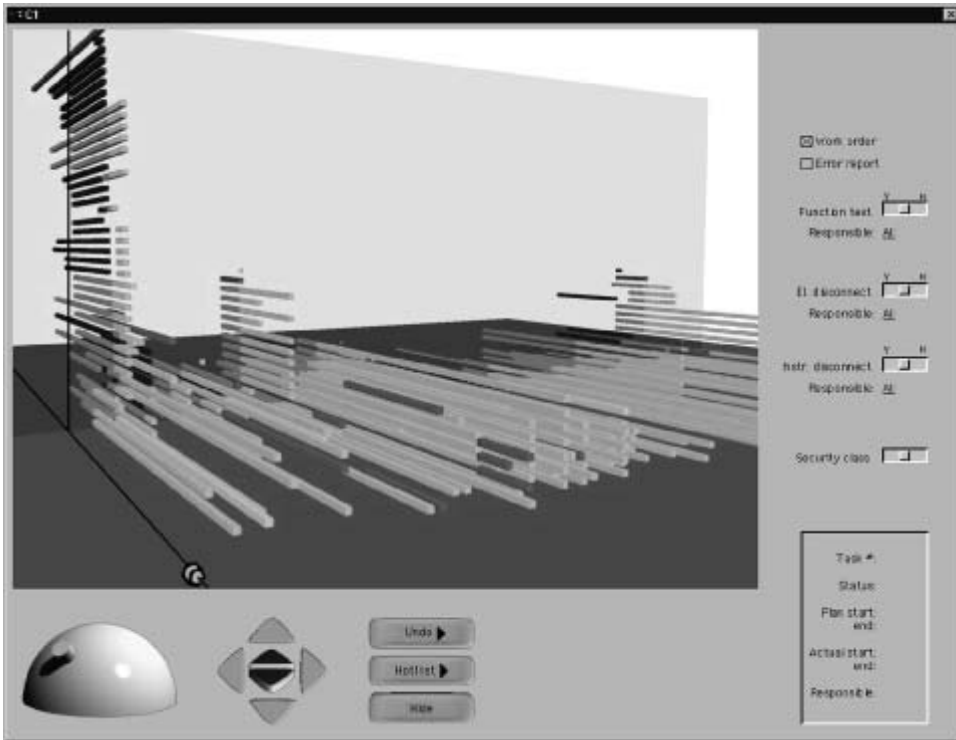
TC1

☒ Work order
☐ Error report

Function test Y N
Responsible: All

El. disconnect Y N
Responsible: All

Instr. disconnect Y N
Responsible: All

Security class

Task #:
Status:
Plan start:
end:
Actual start:
end:
Responsible:

Undo
Hotlist
Hide